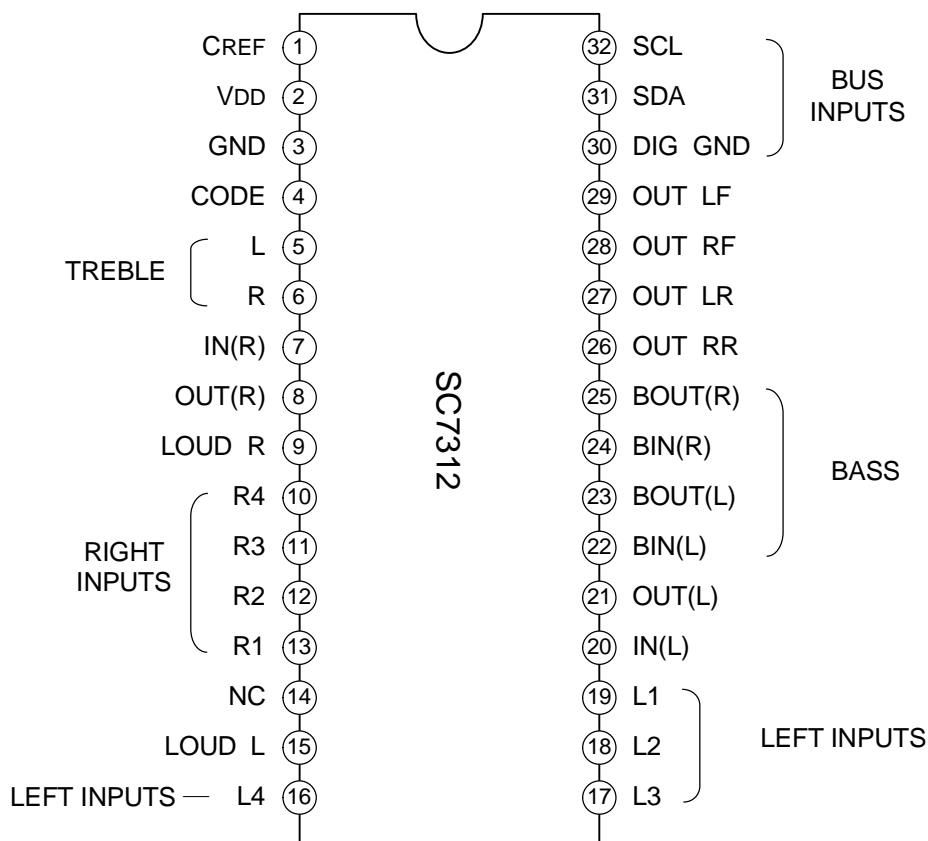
CREF 1
VDD 2
GND 3
CODE 4
TREBLE L 5
R 6
IN(R) 7
OUT(R) 8
LOUD R 9
RIGHT INPUTS R4 10
R3 11
R2 12
R1 13
NC 14
LOUD L 15
LEFT INPUTS — L4 16

SC7312

32 SCL
31 SDA
30 DIG GND
BUS INPUTS
29 OUT LF
28 OUT RF
27 OUT LR
26 OUT RR
25 BOUT(R)
24 BIN(R)
23 BOUT(L)
22 BIN(L)
BASS
21 OUT(L)
20 IN(L)
19 L1
18 L2
17 L3
LEFT INPUTS